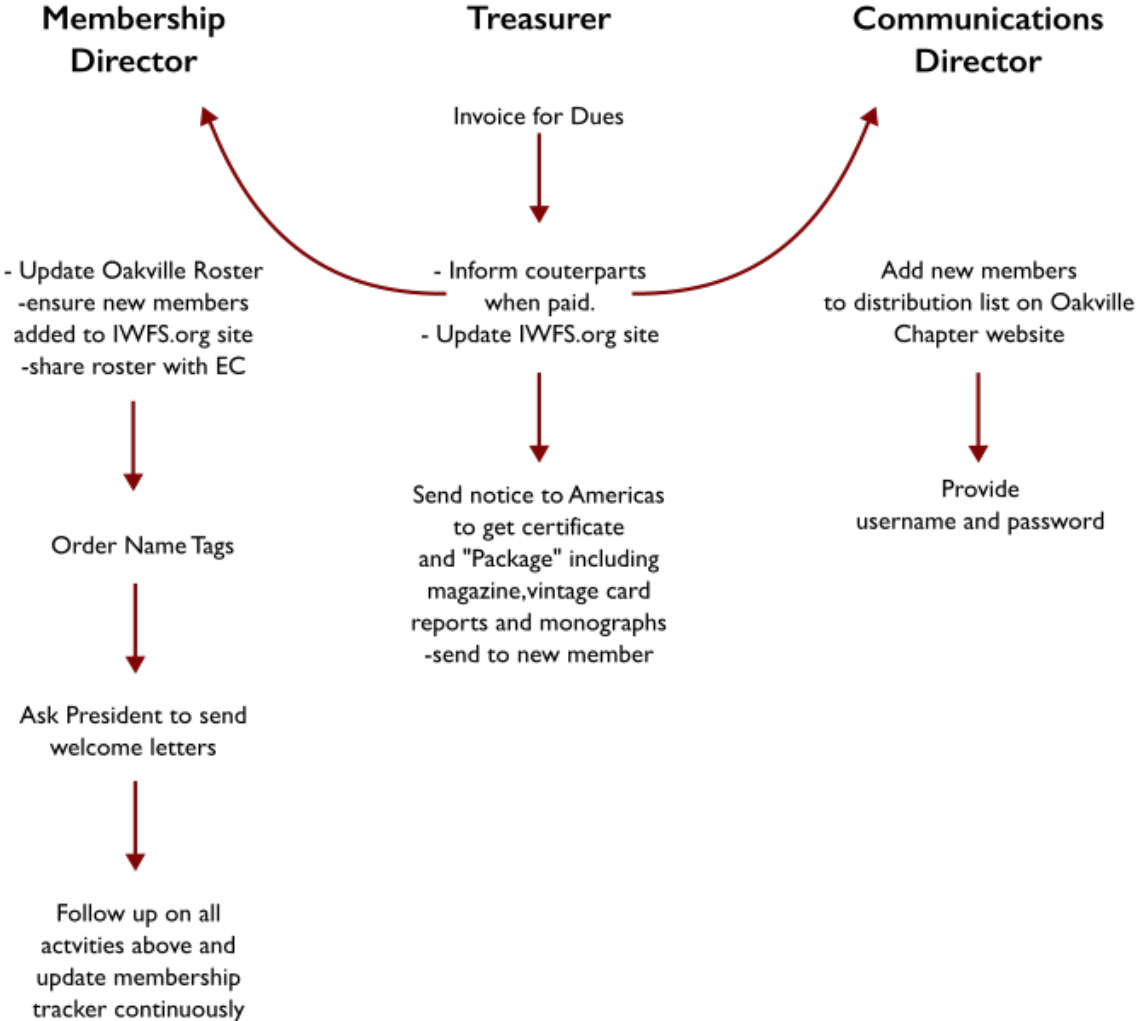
Membership Director

Treasurer

Communications Director

Invoice for Dues

- Update Oakville Roster
-ensure new members added to IWFS.org site
-share roster with EC

- Inform couterparts when paid.
- Update IWFS.org site

Add new members to distribution list on Oakville Chapter website

Order Name Tags

Send notice to Americas to get certificate and "Package" including magazine,vintage card reports and monographs
-send to new member

Provide username and password

Ask President to send welcome letters

Follow up on all actvities above and update membership tracker continuously